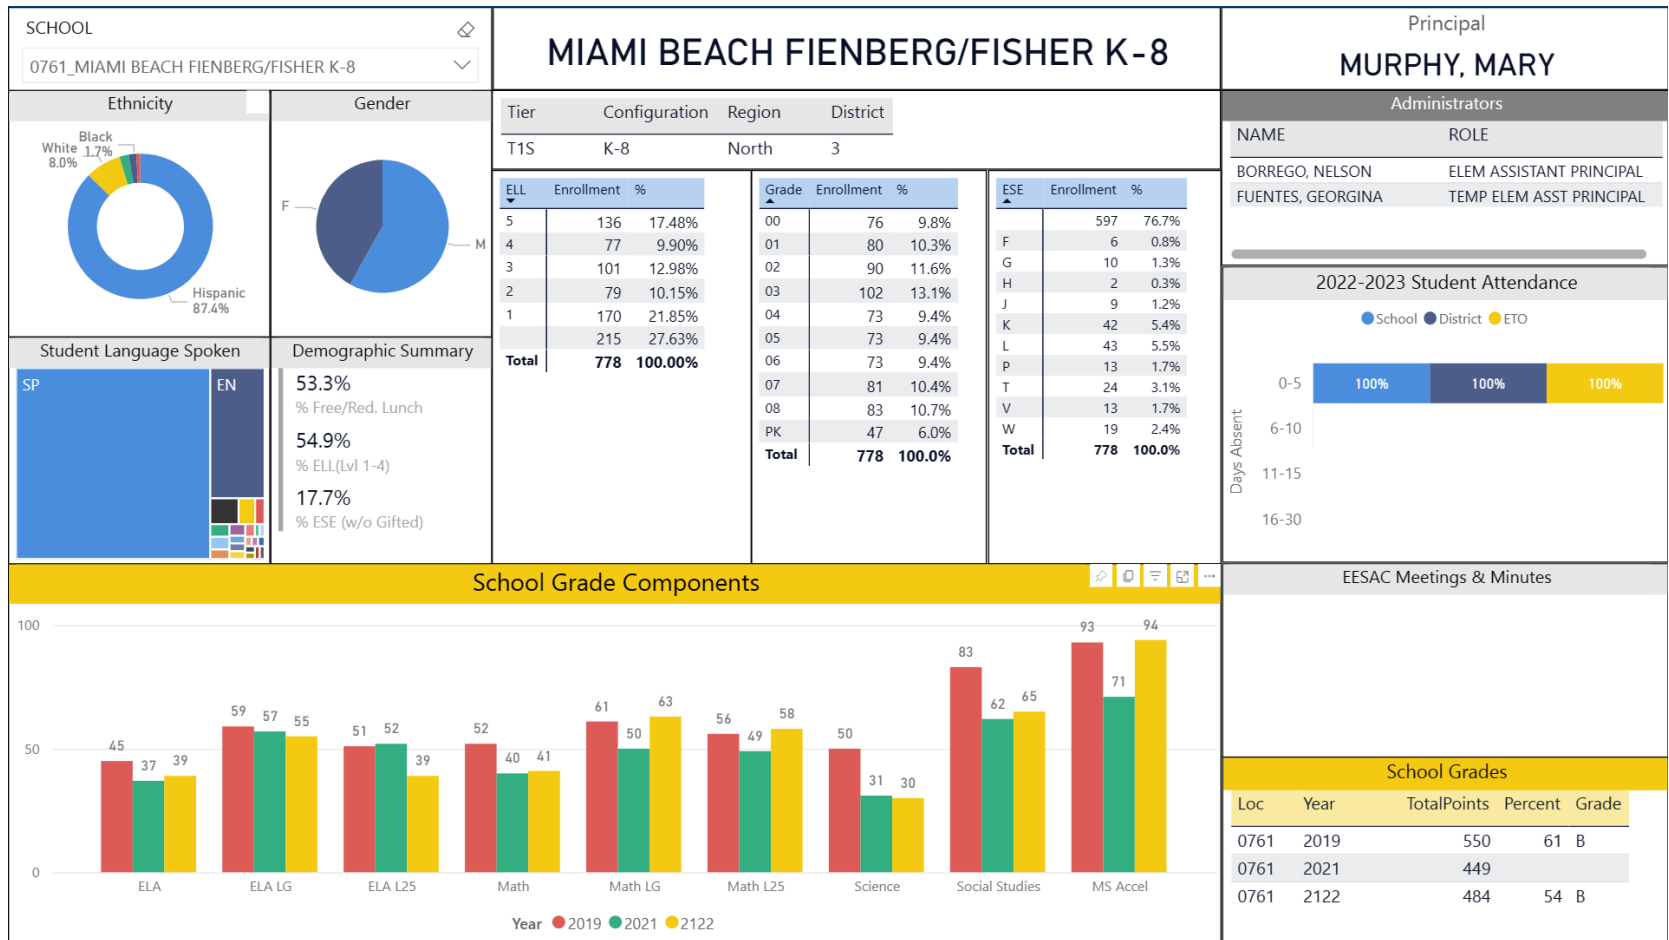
SCHOOL

0761_MIAMI BEACH FIENBERG/FISHER K-8

MIAMI BEACH FIENBERG/FISHER K-8

Principal

MURPHY, MARY

Ethnicity

Black 1.7%
White 8.0%
Hispanic 87.4%

Gender

F
M

Tier | Configuration | Region | District
T1S | K-8 | North | 3

| ELL | Enrollment | % |
|---|---|---|
| 5 | 136 | 17.48% |
| 4 | 77 | 9.90% |
| 3 | 101 | 12.98% |
| 2 | 79 | 10.15% |
| 1 | 170 | 21.85% |
| | 215 | 27.63% |
| Total | 778 | 100.00% |

| Grade | Enrollment | % |
|---|---|---|
| 00 | 76 | 9.8% |
| 01 | 80 | 10.3% |
| 02 | 90 | 11.6% |
| 03 | 102 | 13.1% |
| 04 | 73 | 9.4% |
| 05 | 73 | 9.4% |
| 06 | 73 | 9.4% |
| 07 | 81 | 10.4% |
| 08 | 83 | 10.7% |
| PK | 47 | 6.0% |
| Total | 778 | 100.0% |

| ESE | Enrollment | % |
|---|---|---|
| | 597 | 76.7% |
| F | 6 | 0.8% |
| G | 10 | 1.3% |
| H | 2 | 0.3% |
| J | 9 | 1.2% |
| K | 42 | 5.4% |
| L | 43 | 5.5% |
| P | 13 | 1.7% |
| T | 24 | 3.1% |
| V | 13 | 1.7% |
| W | 19 | 2.4% |
| Total | 778 | 100.0% |

Administrators

| NAME | ROLE |
|---|---|
| BORREGO, NELSON | ELEM ASSISTANT PRINCIPAL |
| FUENTES, GEORGINA | TEMP ELEM ASST PRINCIPAL |

2022-2023 Student Attendance

School District ETO

Days Absent
0-5 100% 100% 100%
6-10
11-15
16-30

Student Language Spoken

SP
EN

Demographic Summary

53.3%
% Free/Red. Lunch
54.9%
% ELL(Lvl 1-4)
17.7%
% ESE (w/o Gifted)

School Grade Components

100
50
0

ELA 45 37 39
ELA LG 59 57 55
ELA L25 51 52 39
Math 52 40 41
Math LG 61 50 63
Math L25 56 49 58
Science 50 31 30
Social Studies 83 62 65
MS Accel 93 71 94

Year 2019 2021 2122

EESAC Meetings & Minutes

School Grades

| Loc | Year | TotalPoints | Percent | Grade |
|---|---|---|---|---|
| 0761 | 2019 | 550 | 61 | B |
| 0761 | 2021 | 449 | | |
| 0761 | 2122 | 484 | 54 | B |